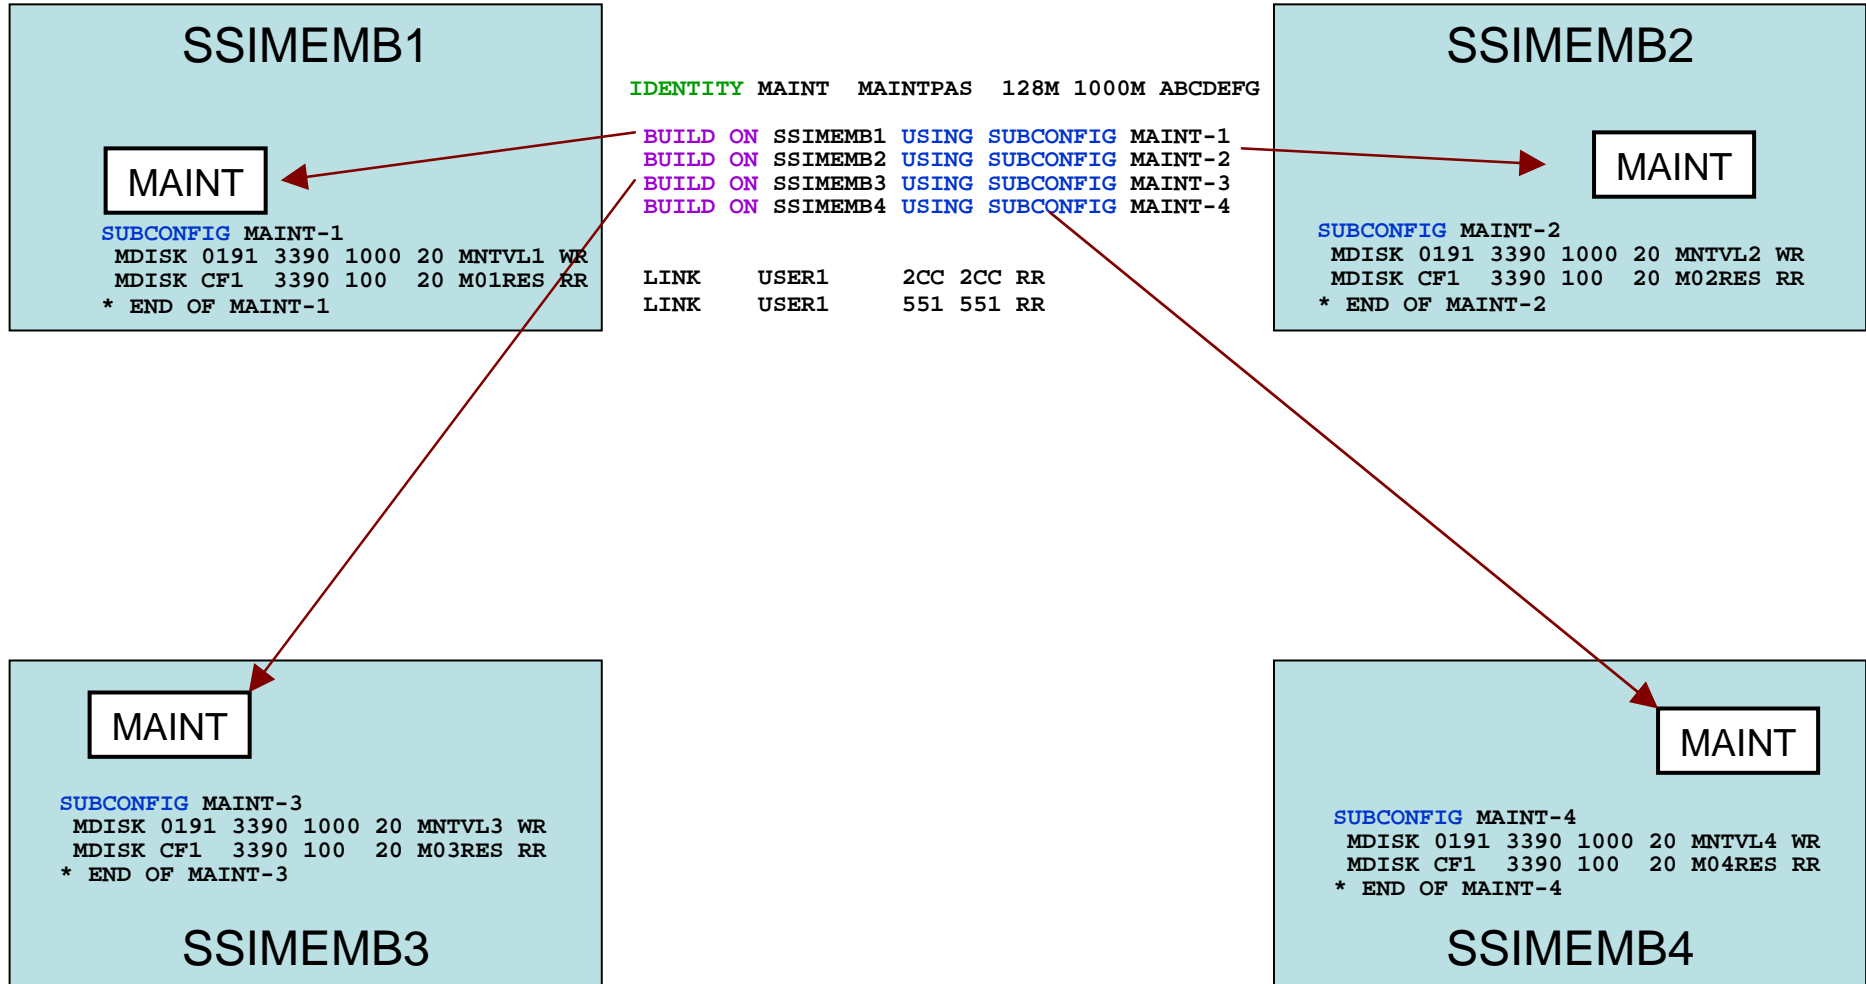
SSIMEMB1

MAINT

SUBCONFIG MAINT-1
MDISK 0191 3390 1000 20 MNTVL1 WR
MDISK CF1 3390 100 20 M01RES RR
* END OF MAINT-1

IDENTITY MAINT MAINTPAS 128M 1000M ABCDEFG

BUILD ON SSIMEMB1 USING SUBCONFIG MAINT-1
BUILD ON SSIMEMB2 USING SUBCONFIG MAINT-2
BUILD ON SSIMEMB3 USING SUBCONFIG MAINT-3
BUILD ON SSIMEMB4 USING SUBCONFIG MAINT-4

LINK USER1 2CC 2CC RR
LINK USER1 551 551 RR

SSIMEMB2

MAINT

SUBCONFIG MAINT-2
MDISK 0191 3390 1000 20 MNTVL2 WR
MDISK CF1 3390 100 20 M02RES RR
* END OF MAINT-2

MAINT

SUBCONFIG MAINT-3
MDISK 0191 3390 1000 20 MNTVL3 WR
MDISK CF1 3390 100 20 M03RES RR
* END OF MAINT-3

SSIMEMB3

MAINT

SUBCONFIG MAINT-4
MDISK 0191 3390 1000 20 MNTVL4 WR
MDISK CF1 3390 100 20 M04RES RR
* END OF MAINT-4

SSIMEMB4